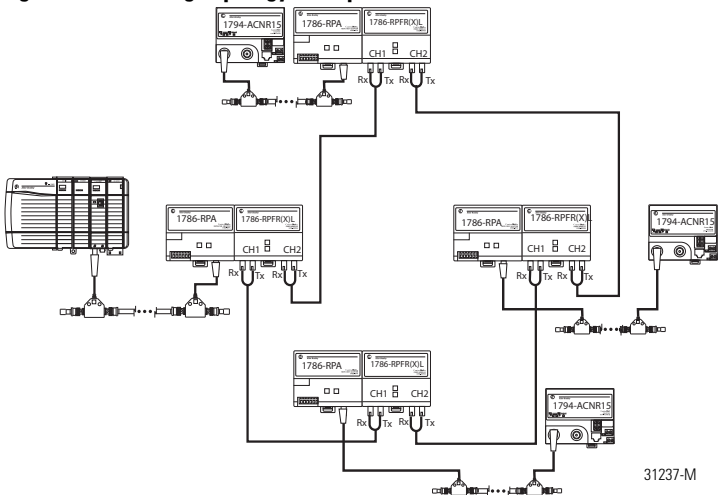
1794-ACNR15
1786-RPA
1786-RPFR(X)L
CH1 CH2
Rx Tx Rx Tx

1786-RPA
1786-RPFR(X)L
CH1 CH2
Rx Tx Rx Tx

1786-RPA
1786-RPFR(X)L
CH1 CH2
Rx Tx Rx Tx

1794-ACNR15

1786-RPA
1786-RPFR(X)L
CH1 CH2
Rx Tx Rx Tx

1794-ACNR15

31237-M